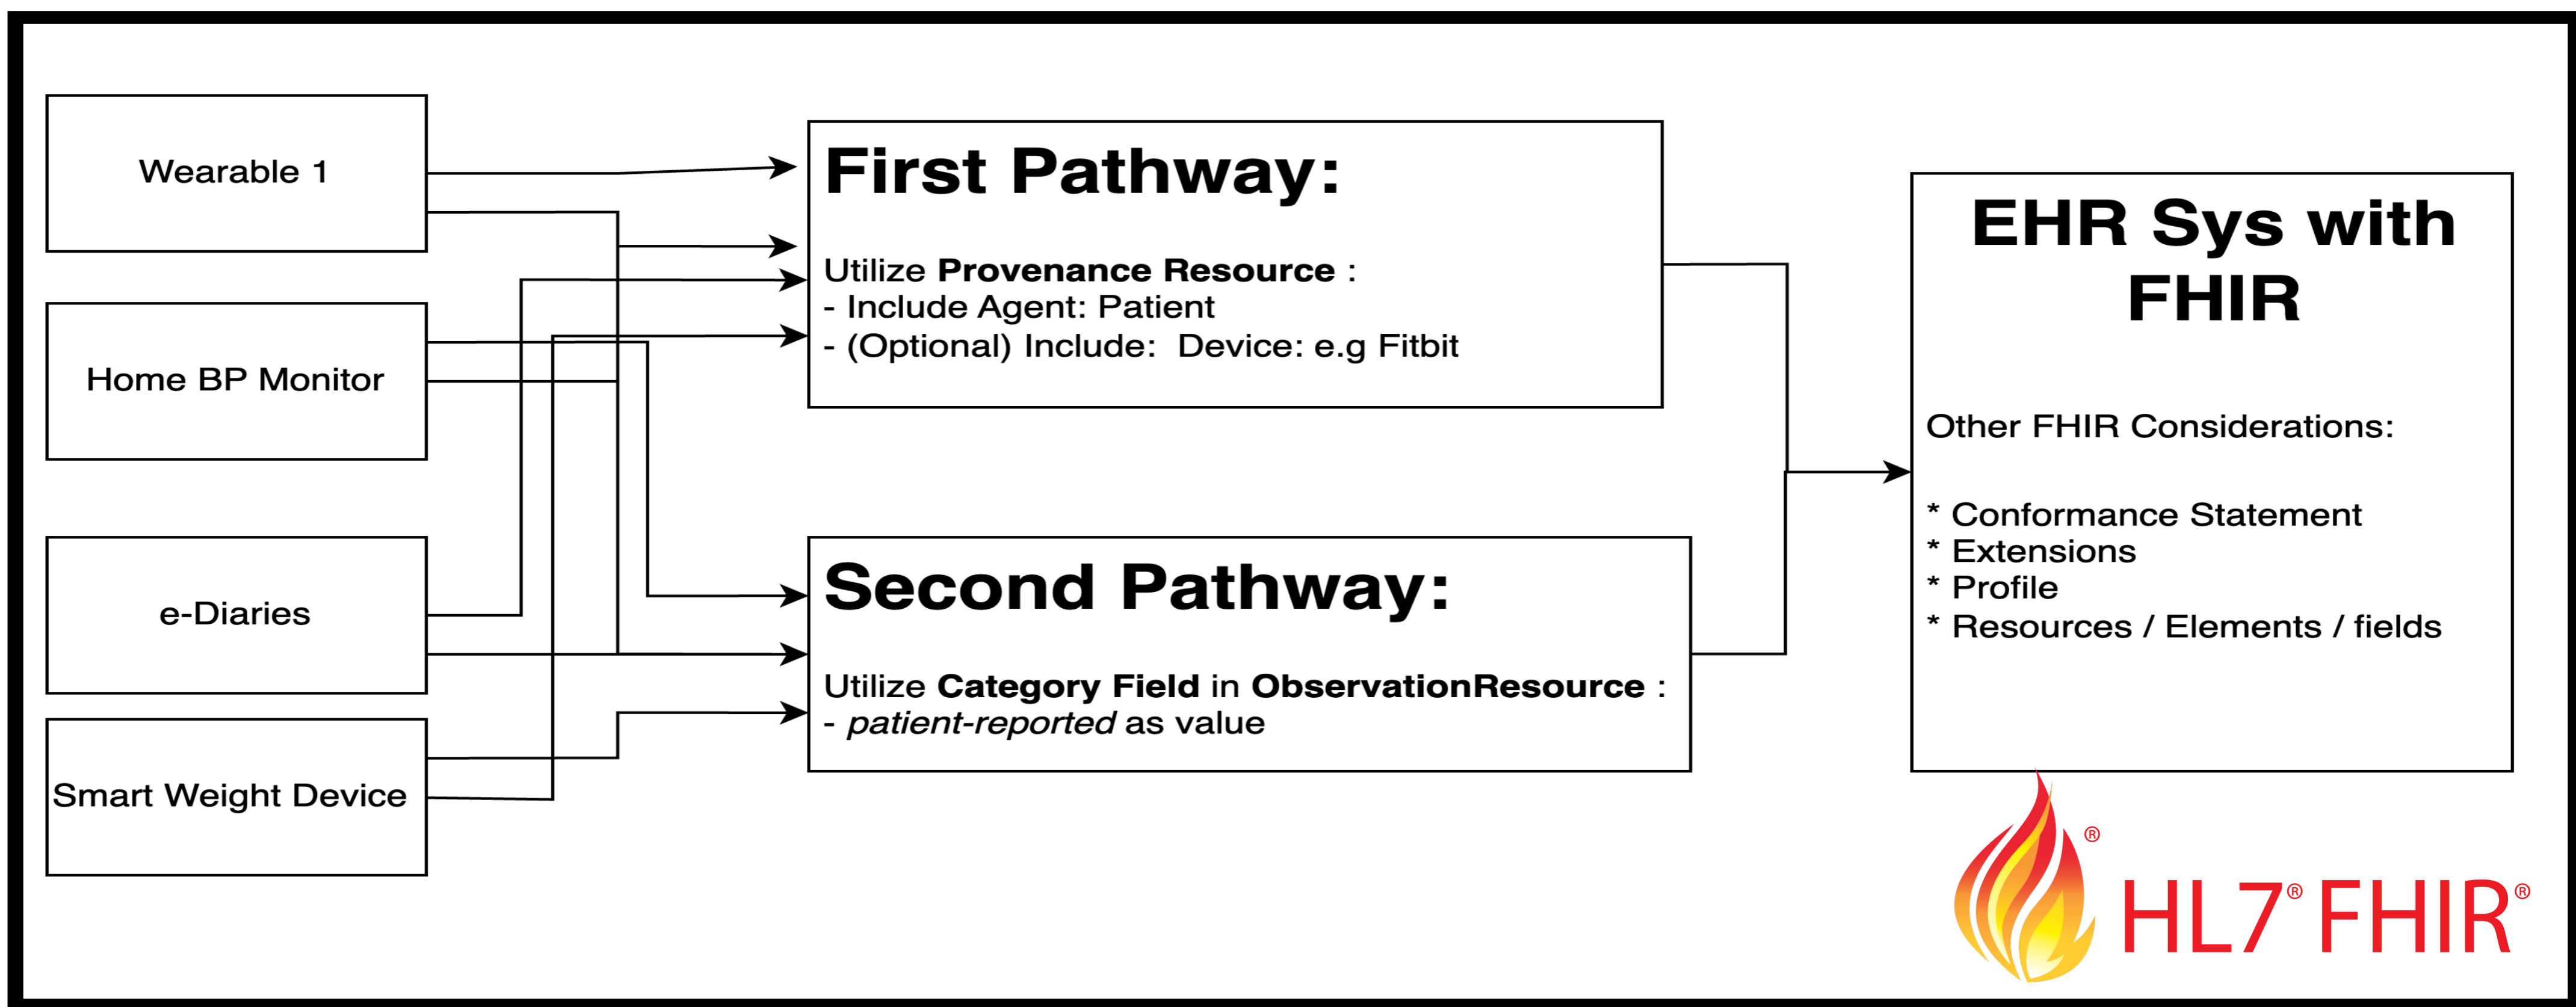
Wearable 1

Home BP Monitor

e-Diaries

Smart Weight Device

First Pathway:

Utilize **Provenance Resource** :
- Include Agent: Patient
- (Optional) Include: Device: e.g Fitbit

Second Pathway:

Utilize **Category Field** in **ObservationResource** :
- *patient-reported* as value

EHR Sys with FHIR

Other FHIR Considerations:

* Conformance Statement
* Extensions
* Profile
* Resources / Elements / fields

® HL7® FHIR®